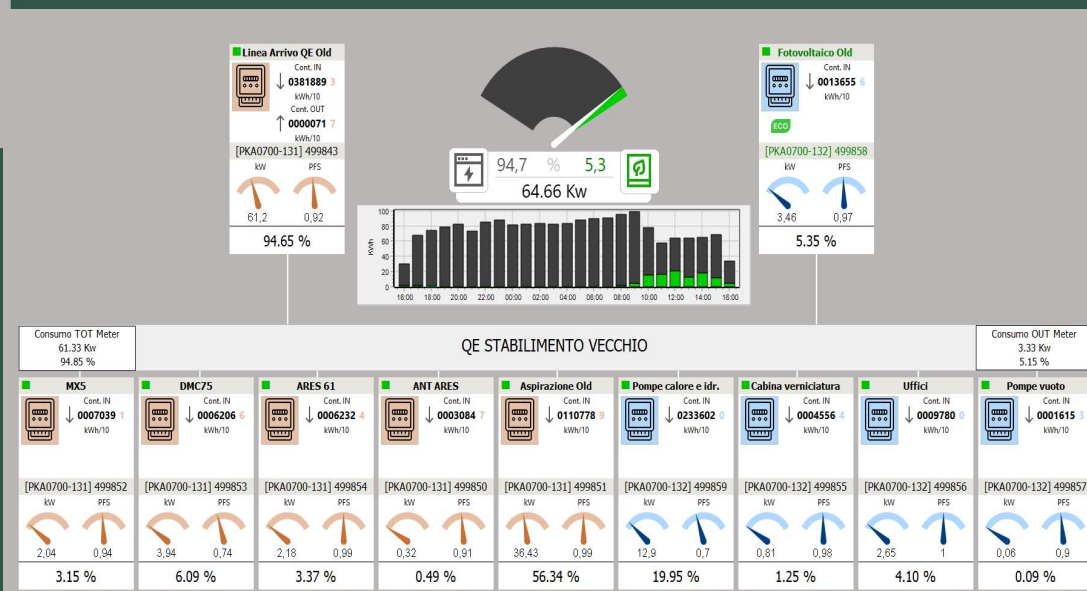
Linea Arrivo QE Old
Cont. IN
0381889 3
kWh/10
Cont. OUT
0000071 7
kWh/10
[PKA0700-131] 499843
kW PFS
61,2 0,92
94.65 %

94,7 % 5,3
64.66 Kw

100
80
60
40
20
0
kWh
16:00 18:00 20:00 22:00 00:00 02:00 04:00 06:00 08:00 10:00 12:00 14:00 16:00

Fotovoltaico Old
Cont. IN
0013655 6
kWh/10
ECO
[PKA0700-132] 499858
kW PFS
3,46 0,97
5.35 %

Consumo TOT Meter
61.33 Kw
94.85 %

QE STABILIMENTO VECCHIO

Consumo OUT Meter
3.33 Kw
5.15 %

MX5
Cont. IN
0007039 1
kWh/10
[PKA0700-131] 499852
kW PFS
2,04 0,94
3.15 %

DMC75
Cont. IN
0006206 6
kWh/10
[PKA0700-131] 499853
kW PFS
3,94 0,74
6.09 %

ARES 61
Cont. IN
0006232 4
kWh/10
[PKA0700-131] 499854
kW PFS
2,18 0,99
3.37 %

ANT ARES
Cont. IN
0003084 7
kWh/10
[PKA0700-131] 499850
kW PFS
0,32 0,91
0.49 %

Aspirazione Old
Cont. IN
0110778 9
kWh/10
[PKA0700-131] 499851
kW PFS
36,43 0,99
56.34 %

Pompe calore e idr.
Cont. IN
0233602 0
kWh/10
[PKA0700-132] 499859
kW PFS
12,9 0,7
19.95 %

Cabina verniciatura
Cont. IN
0004556 4
kWh/10
[PKA0700-132] 499855
kW PFS
0,81 0,98
1.25 %

Uffici
Cont. IN
0009780 0
kWh/10
[PKA0700-132] 499856
kW PFS
2,65 1
4.10 %

Pompe vuoto
Cont. IN
0001615 3
kWh/10
[PKA0700-132] 499857
kW PFS
0,06 0,9
0.09 %